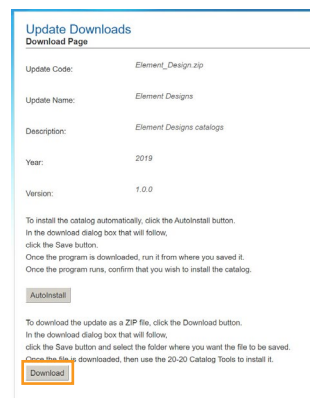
Update Downloads
Download Page

| | |
|---|---|
| Update Code: | Element_Design.zip |
| Update Name: | Element Designs |
| Description: | Element Designs catalogs |
| Year: | 2019 |
| Version: | 1.0.0 |

To install the catalog automatically, click the AutoInstall button.
In the download dialog box that will follow,
click the Save button.
Once the program is downloaded, run it from where you saved it.
Once the program runs, confirm that you wish to install the catalog.

AutoInstall

To download the update as a ZIP file, click the Download button.
In the download dialog box that will follow,
click the Save button and select the folder where you want the file to be saved.
Once the file is downloaded, then use the 20-20 Catalog Tools to install it.

Download